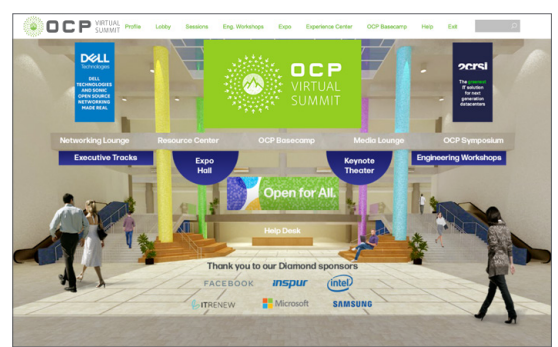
OCP VIRTUAL SUMMIT

Profile Lobby Sessions Eng. Workshops Expo Experience Center OCP Basecamp Help Exit

DELL Technologies

DELL TECHNOLOGIES AND SONIC OPEN SOURCE NETWORKING MADE REAL

OCP VIRTUAL SUMMIT

2CRSI

The greenest IT solution for next generation datacenters

Networking Lounge

Resource Center

OCP Basecamp

Media Lounge

OCP Symposium

Executive Tracks

Expo Hall

Keynote Theater

Engineering Workshops

Open for ALL

Help Desk

Thank you to our Diamond sponsors

FACEBOOK inspur intel

ITRENEW Microsoft SAMSUNG